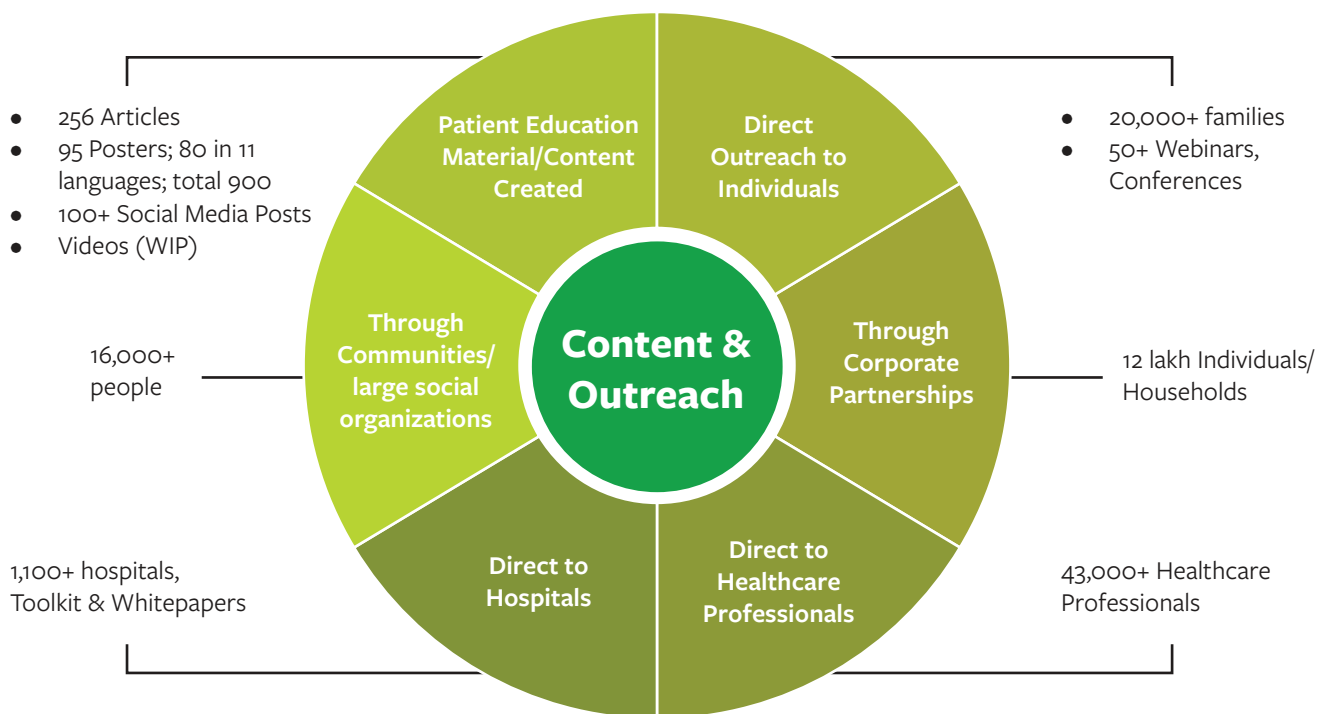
- 256 Articles
- 95 Posters; 80 in 11 languages; total 900
- 100+ Social Media Posts
- Videos (WIP)

Patient Education Material/Content Created

Direct Outreach to Individuals

- 20,000+ families
- 50+ Webinars, Conferences

16,000+ people

Through Communities/ large social organizations

Content & Outreach

Through Corporate Partnerships

12 lakh Individuals/ Households

1,100+ hospitals, Toolkit & Whitepapers

Direct to Hospitals

Direct to Healthcare Professionals

43,000+ Healthcare Professionals